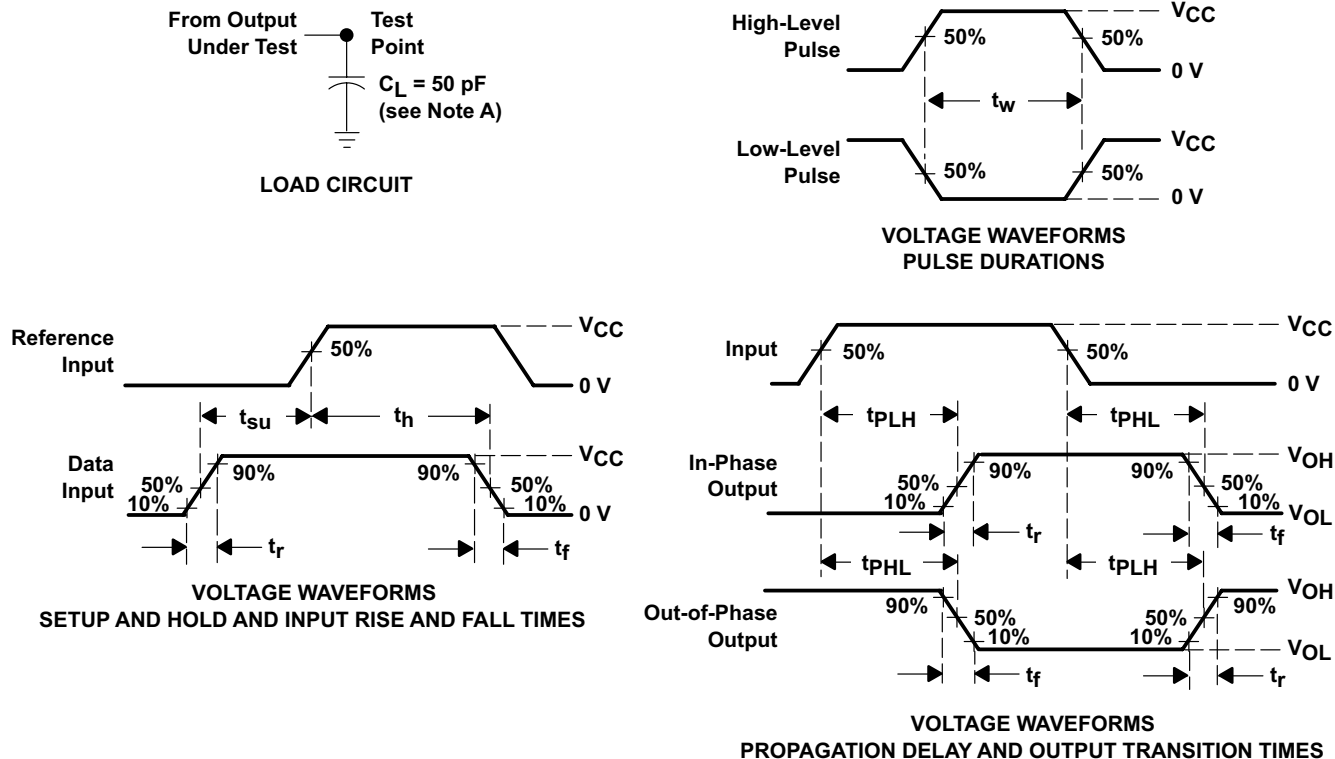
From Output Under Test

Test Point

$C_L$ = 50 pF (see Note A)

LOAD CIRCUIT

High-Level Pulse

50%

50%

$V_{CC}$

0 V

$t_w$

Low-Level Pulse

50%

50%

$V_{CC}$

0 V

VOLTAGE WAVEFORMS
PULSE DURATIONS

Reference Input

50%

$V_{CC}$

0 V

$t_{su}$

$t_h$

Data Input

50%

10%

90%

90%

50%

10%

$V_{CC}$

0 V

$t_r$

$t_f$

VOLTAGE WAVEFORMS
SETUP AND HOLD AND INPUT RISE AND FALL TIMES

Input

50%

50%

$V_{CC}$

0 V

$t_{PLH}$

$t_{PHL}$

In-Phase Output

50%

10%

90%

90%

50%

10%

$V_{OH}$

$V_{OL}$

$t_r$

$t_f$

$t_{PHL}$

$t_{PLH}$

Out-of-Phase Output

90%

50%

10%

50%

10%

90%

$V_{OH}$

$V_{OL}$

$t_f$

$t_r$

VOLTAGE WAVEFORMS
PROPAGATION DELAY AND OUTPUT TRANSITION TIMES